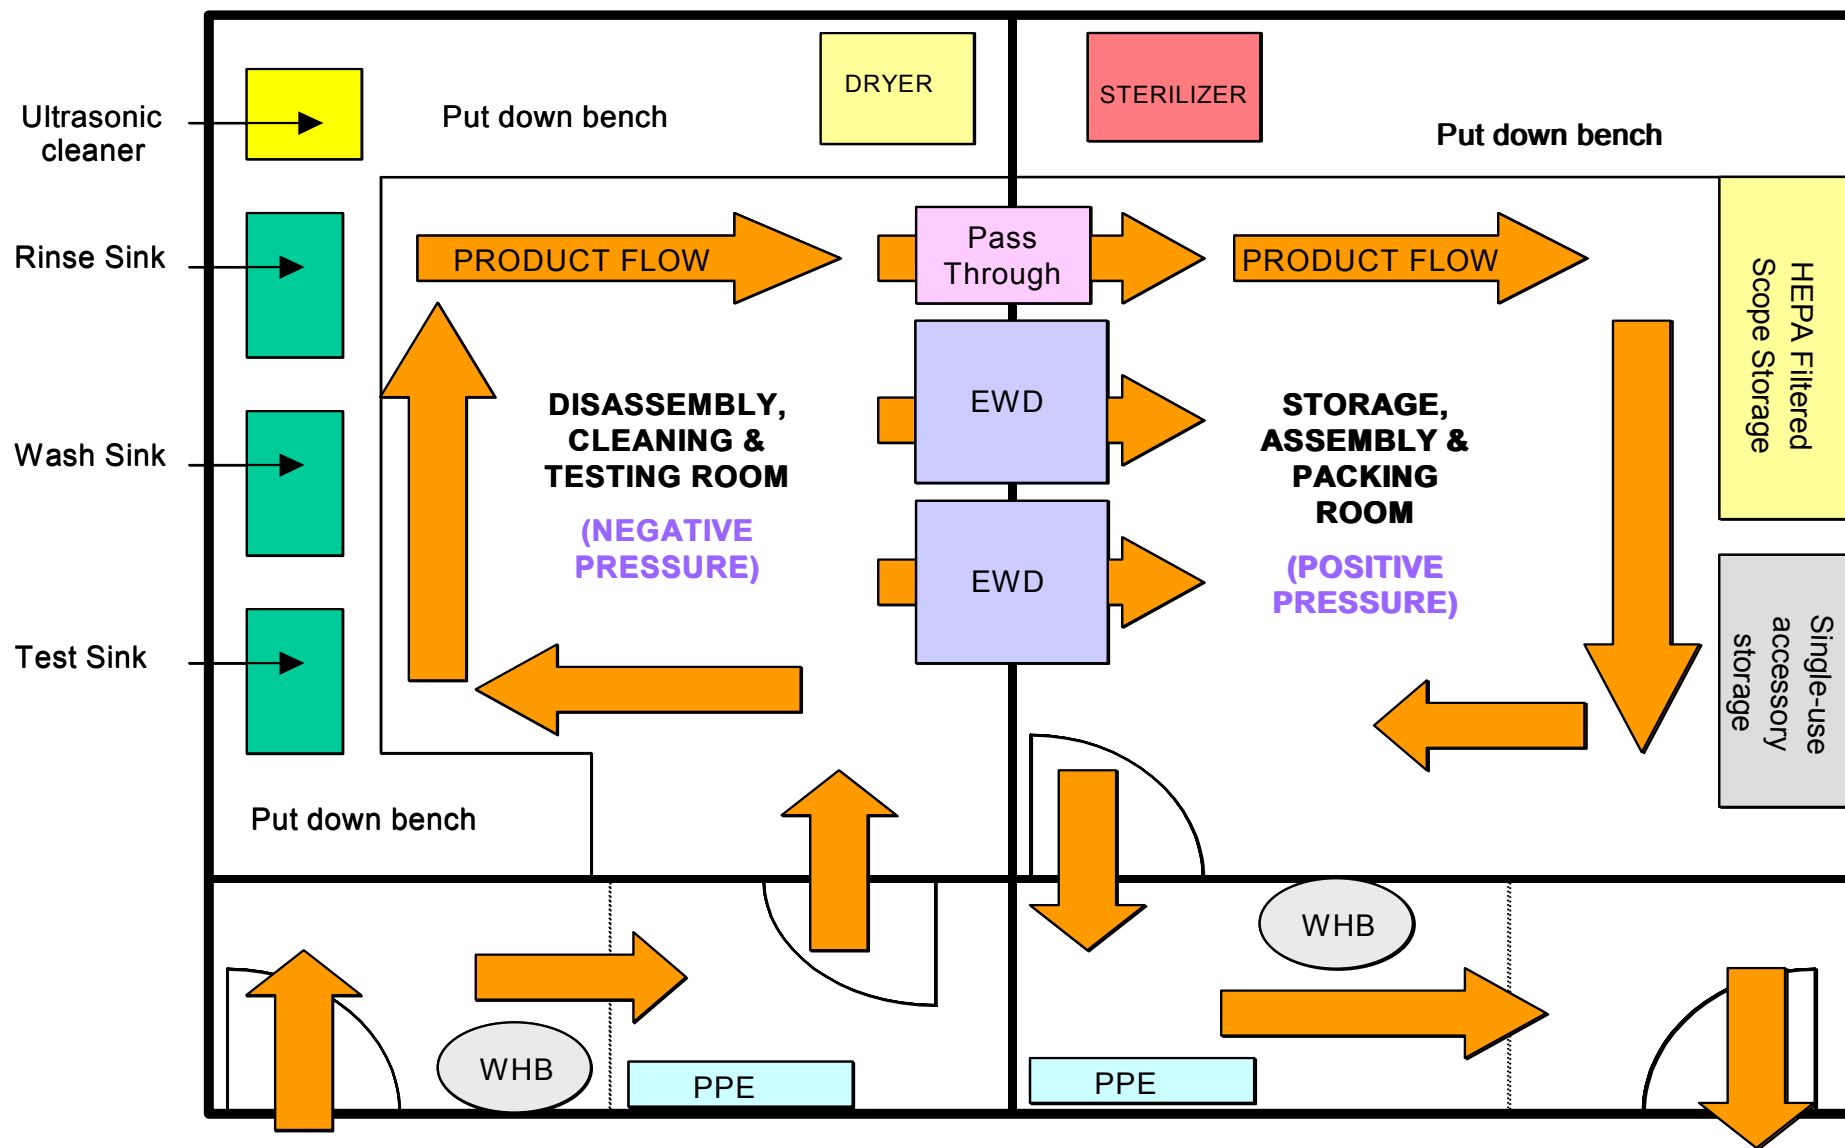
Ultrasonic cleaner

Rinse Sink

Wash Sink

Test Sink

Put down bench

DRYER

STERILIZER

Put down bench

PRODUCT FLOW

Pass Through

PRODUCT FLOW

HEPA Filtered Scope Storage

EWD

EWD

DISASSEMBLY, CLEANING & TESTING ROOM

(NEGATIVE PRESSURE)

STORAGE, ASSEMBLY & PACKING ROOM

(POSITIVE PRESSURE)

Single-use accessory storage

Put down bench

WHB

WHB

PPE

PPE